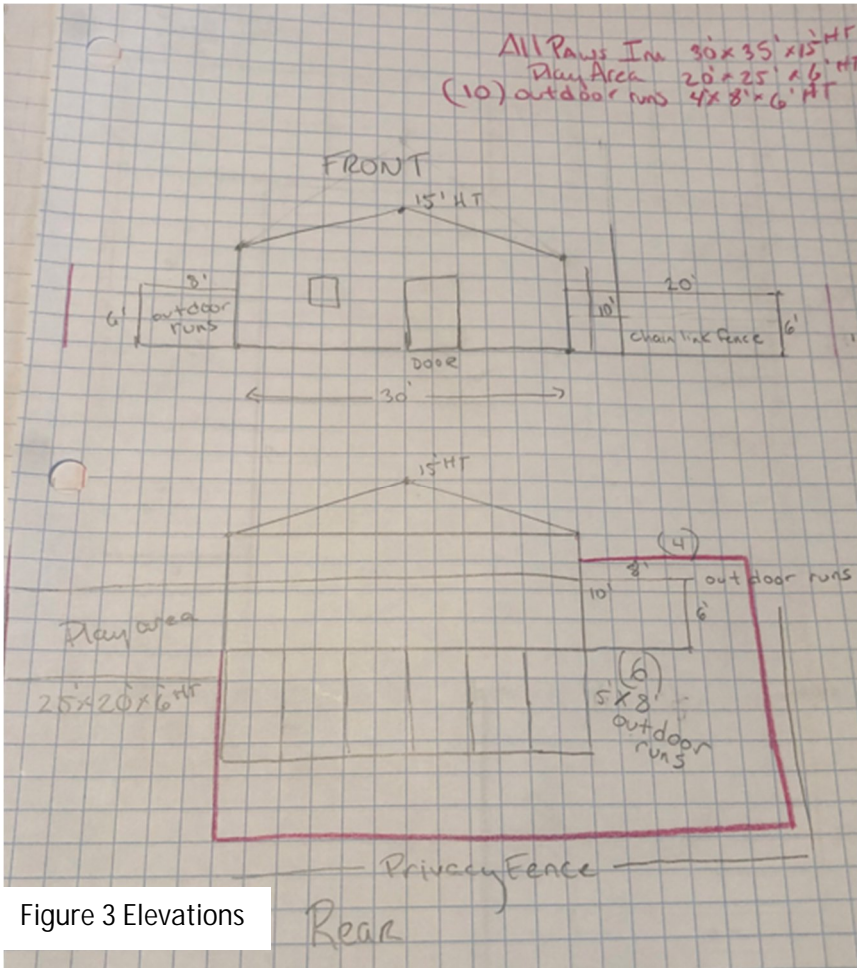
All Paws Inn 30'x 35' x 15' HT
Play Area 20' x 25' x 6' HT
(10) outdoor runs 4'x 8' x 6' HT

FRONT
15' HT
8'
6'
outdoor runs
Door
30'
10'
20'
chain link fence
6'

15' HT
(4)
8'
outdoor runs
10'
6'
Play area
25'x 20' x 6' HT
(6)
5'x 8'
outdoor runs
Privacy Fence
Rear

Figure 3 Elevations